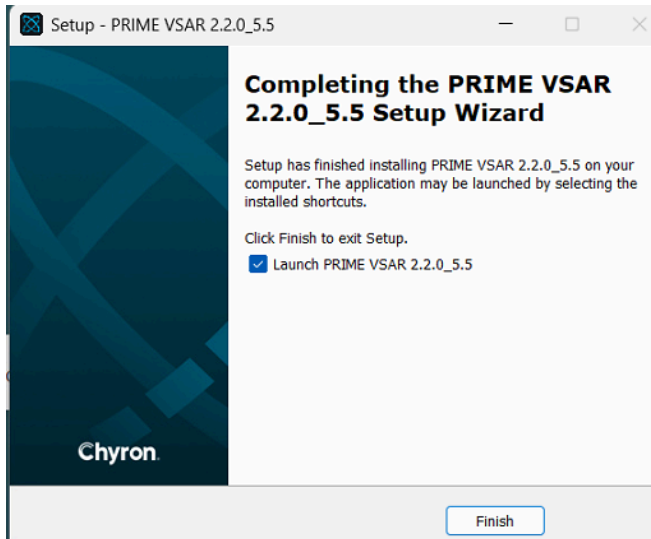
Setup - PRIME VSAR 2.2.0_5.5

Completing the PRIME VSAR 2.2.0_5.5 Setup Wizard

Setup has finished installing PRIME VSAR 2.2.0_5.5 on your computer. The application may be launched by selecting the installed shortcuts.

Click Finish to exit Setup.

Launch PRIME VSAR 2.2.0_5.5

Chyron

Finish